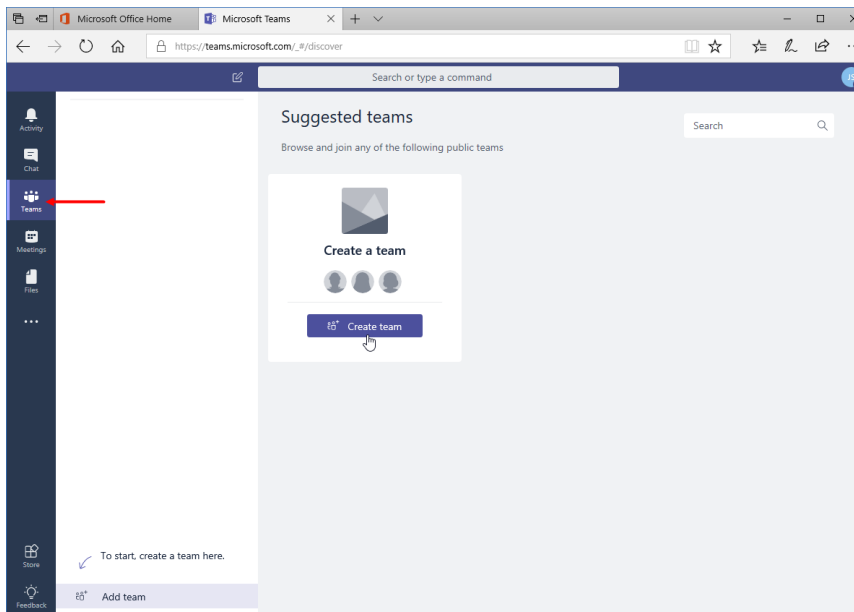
Microsoft Office Home
Microsoft Teams
https://teams.microsoft.com/_#/discover
Search or type a command
JS
Activity
Chat
Teams
Meetings
Files
...
Store
Feedback
Suggested teams
Browse and join any of the following public teams
Search
Create a team
Create team
To start, create a team here.
Add team